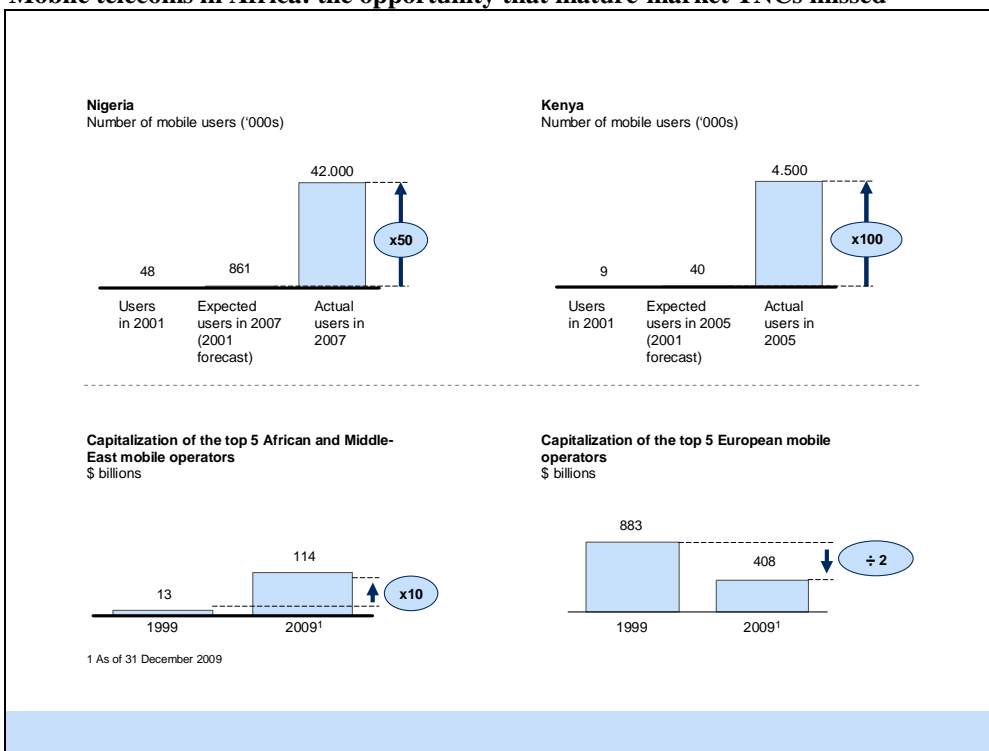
Mobile telecoms in Africa: the opportunity that mature market TNCs missed

Nigeria
Number of mobile users ('000s)

42.000

x50

48

861

Users in 2001

Expected users in 2007 (2001 forecast)

Actual users in 2007

Kenya
Number of mobile users ('000s)

4.500

x100

9

40

Users in 2001

Expected users in 2005 (2001 forecast)

Actual users in 2005

Capitalization of the top 5 African and Middle-East mobile operators
$ billions

114

13

x10

1999

2009$^1$

Capitalization of the top 5 European mobile operators
$ billions

883

408

÷ 2

1999

2009$^1$

1 As of 31 December 2009